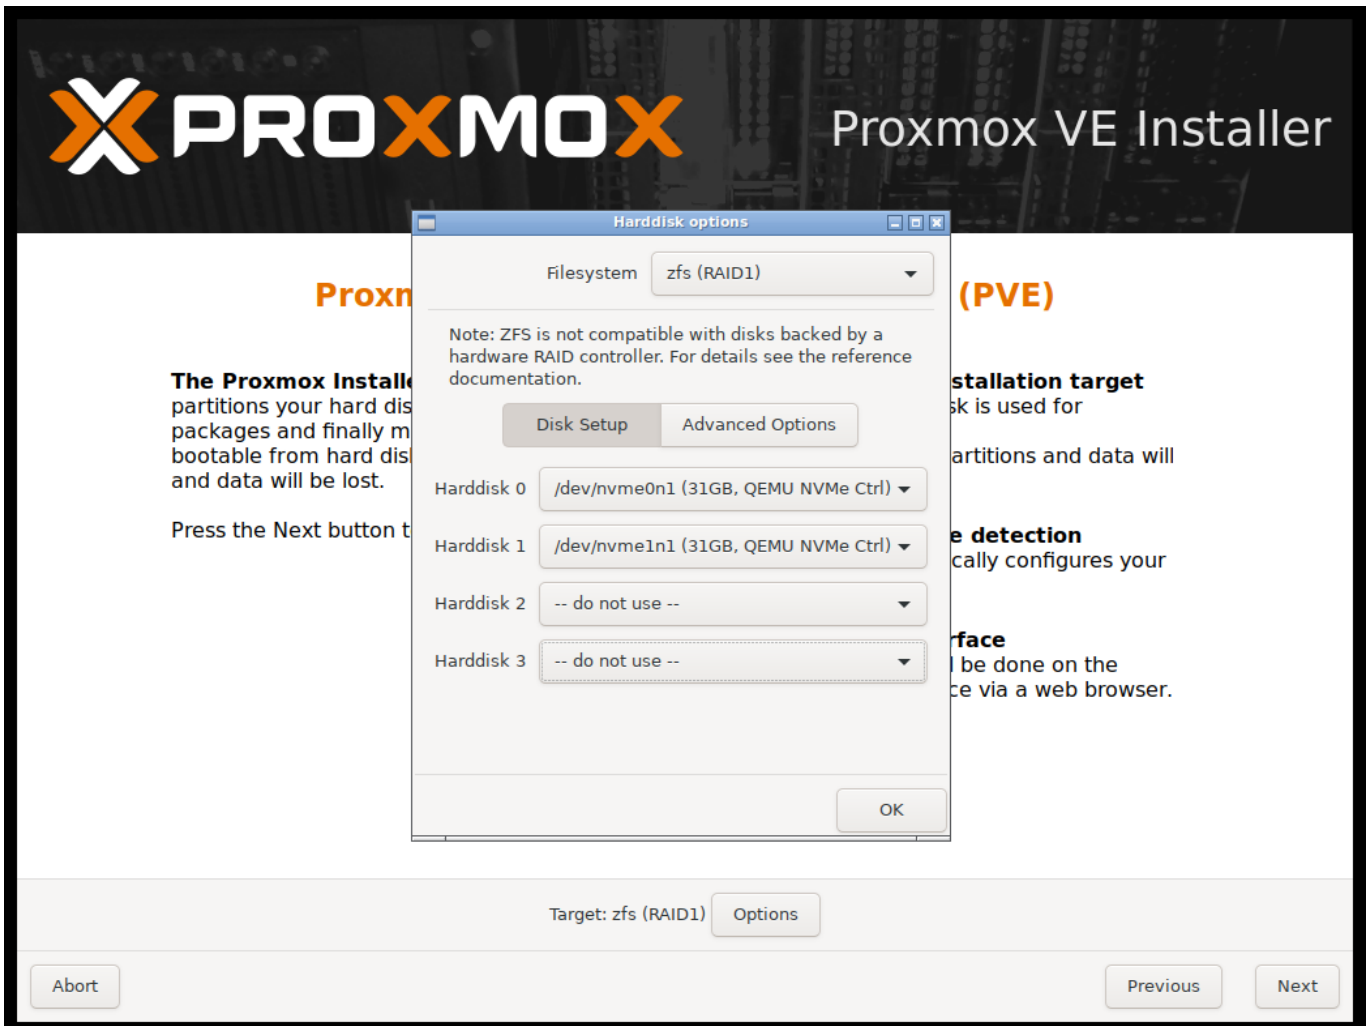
PROXMOX

Proxmox VE Installer

Harddisk options

Filesystem zfs (RAID1)

Note: ZFS is not compatible with disks backed by a hardware RAID controller. For details see the reference documentation.

Disk Setup | Advanced Options

Harddisk 0 /dev/nvme0n1 (31GB, QEMU NVMe Ctrl)

Harddisk 1 /dev/nvme1n1 (31GB, QEMU NVMe Ctrl)

Harddisk 2 -- do not use --

Harddisk 3 -- do not use --

OK

Proxn

(PVE)

The Proxmox Installe

partitions your hard dis packages and finally m bootable from hard dis and data will be lost.

Press the Next button t

stallation target
sk is used for

artitions and data will

e detection
cally configures your

rface
l be done on the
ce via a web browser.

Target: zfs (RAID1) Options

Abort

Previous

Next